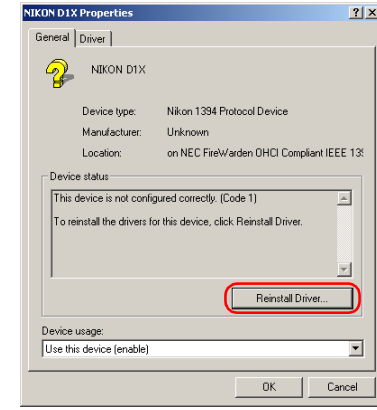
NIKON D1X Properties ? ×

General Driver

NIKON D1X

Device type: Nikon 1394 Protocol Device
Manufacturer: Unknown
Location: on NEC FireWarden OHCI Compliant IEEE 13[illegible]

Device status

This device is not configured correctly. (Code 1)

To reinstall the drivers for this device, click Reinstall Driver.

Reinstall Driver...

Device usage:

Use this device (enable)

OK Cancel